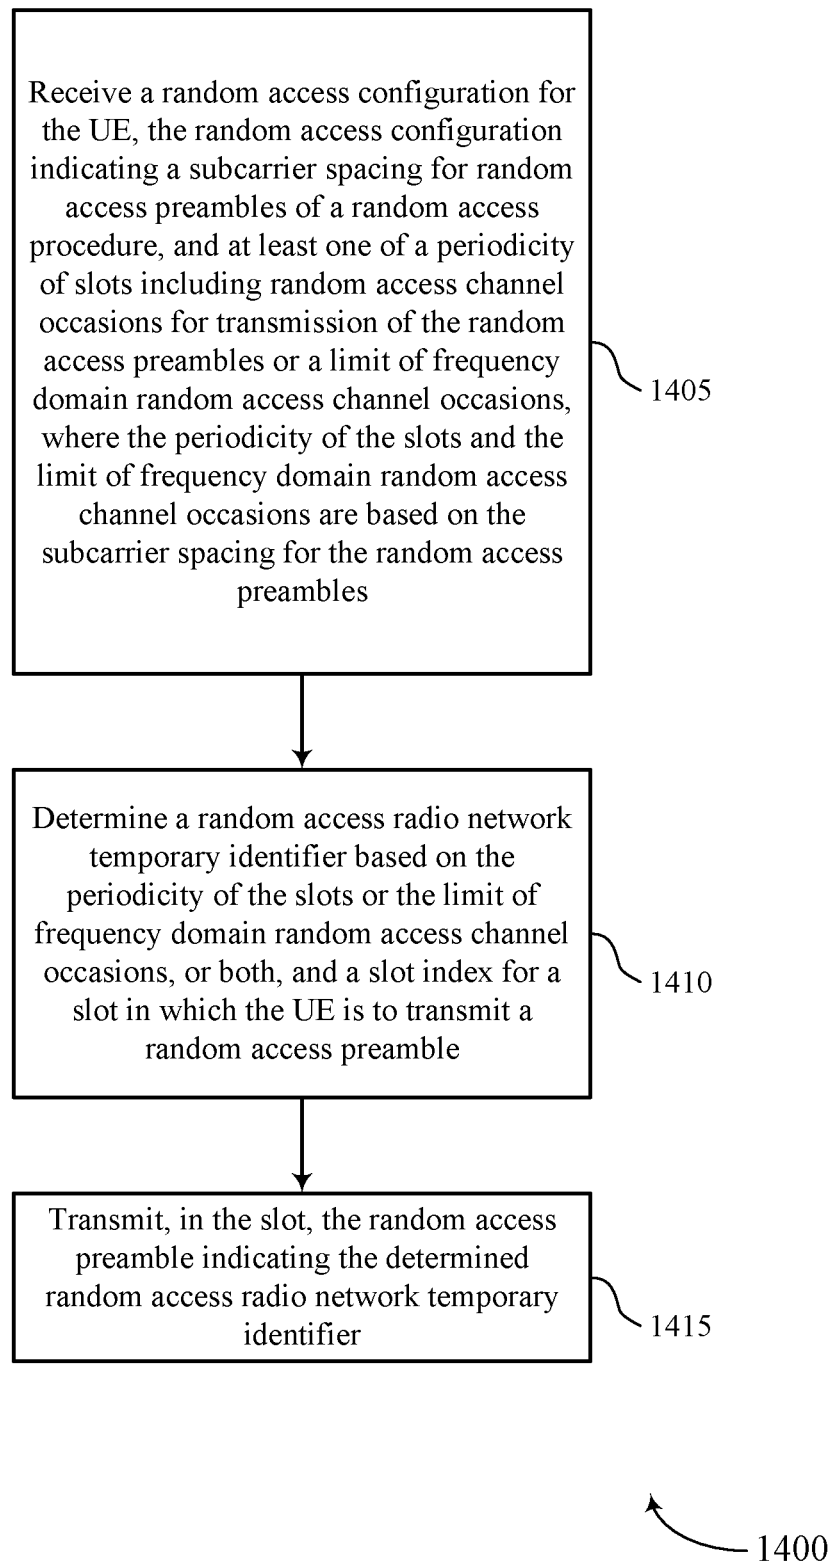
Receive a random access configuration for the UE, the random access configuration indicating a subcarrier spacing for random access preambles of a random access procedure, and at least one of a periodicity of slots including random access channel occasions for transmission of the random access preambles or a limit of frequency domain random access channel occasions, where the periodicity of the slots and the limit of frequency domain random access channel occasions are based on the subcarrier spacing for the random access preambles

1405

Determine a random access radio network temporary identifier based on the periodicity of the slots or the limit of frequency domain random access channel occasions, or both, and a slot index for a slot in which the UE is to transmit a random access preamble

1410

Transmit, in the slot, the random access preamble indicating the determined random access radio network temporary identifier

1415

1400